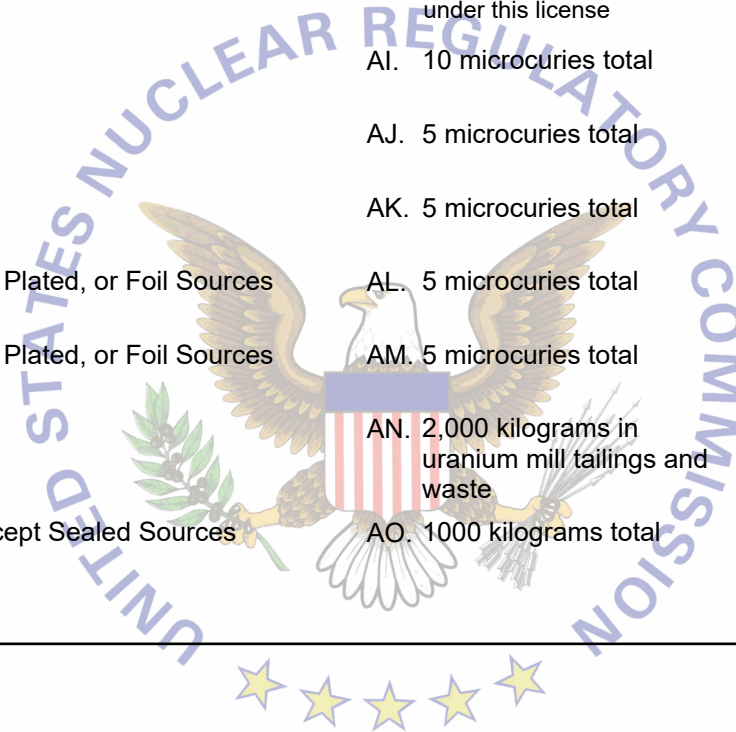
UNITED STATES NUCLEAR REGULATORY COMMISSION

under this license

AI. 10 microcuries total

AJ. 5 microcuries total

AK. 5 microcuries total

Plated, or Foil Sources

AL. 5 microcuries total

Plated, or Foil Sources

AM. 5 microcuries total

AN. 2,000 kilograms in uranium mill tailings and waste

cept Sealed Sources

AO. 1000 kilograms total